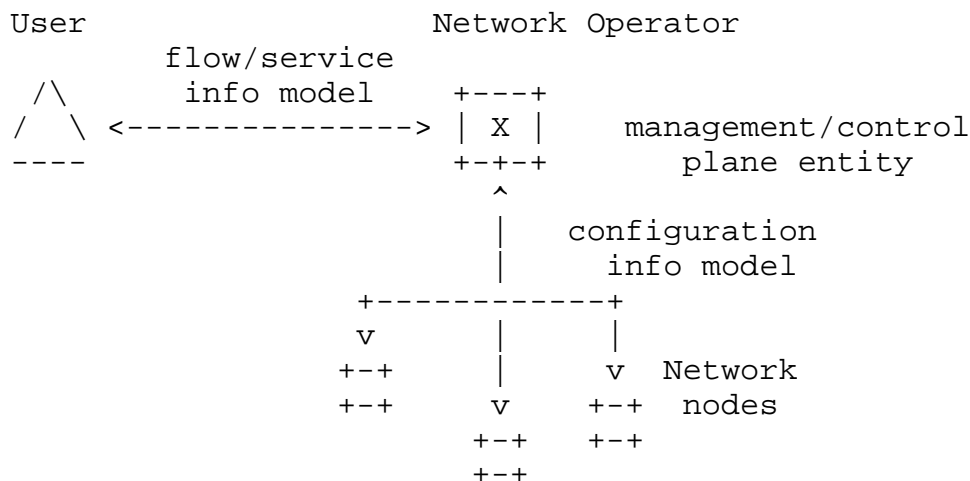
User                     Network Operator
       flow/service
 /\     info model      +---+
/  \ <----------------> | X |    management/control
----                    +-+-+      plane entity
                          ^
                          |   configuration
                          |     info model
                   +------------+
                   v      |     |
                  +-+     |     v  Network
                  +-+     v    +-+  nodes
                         +-+   +-+
                         +-+